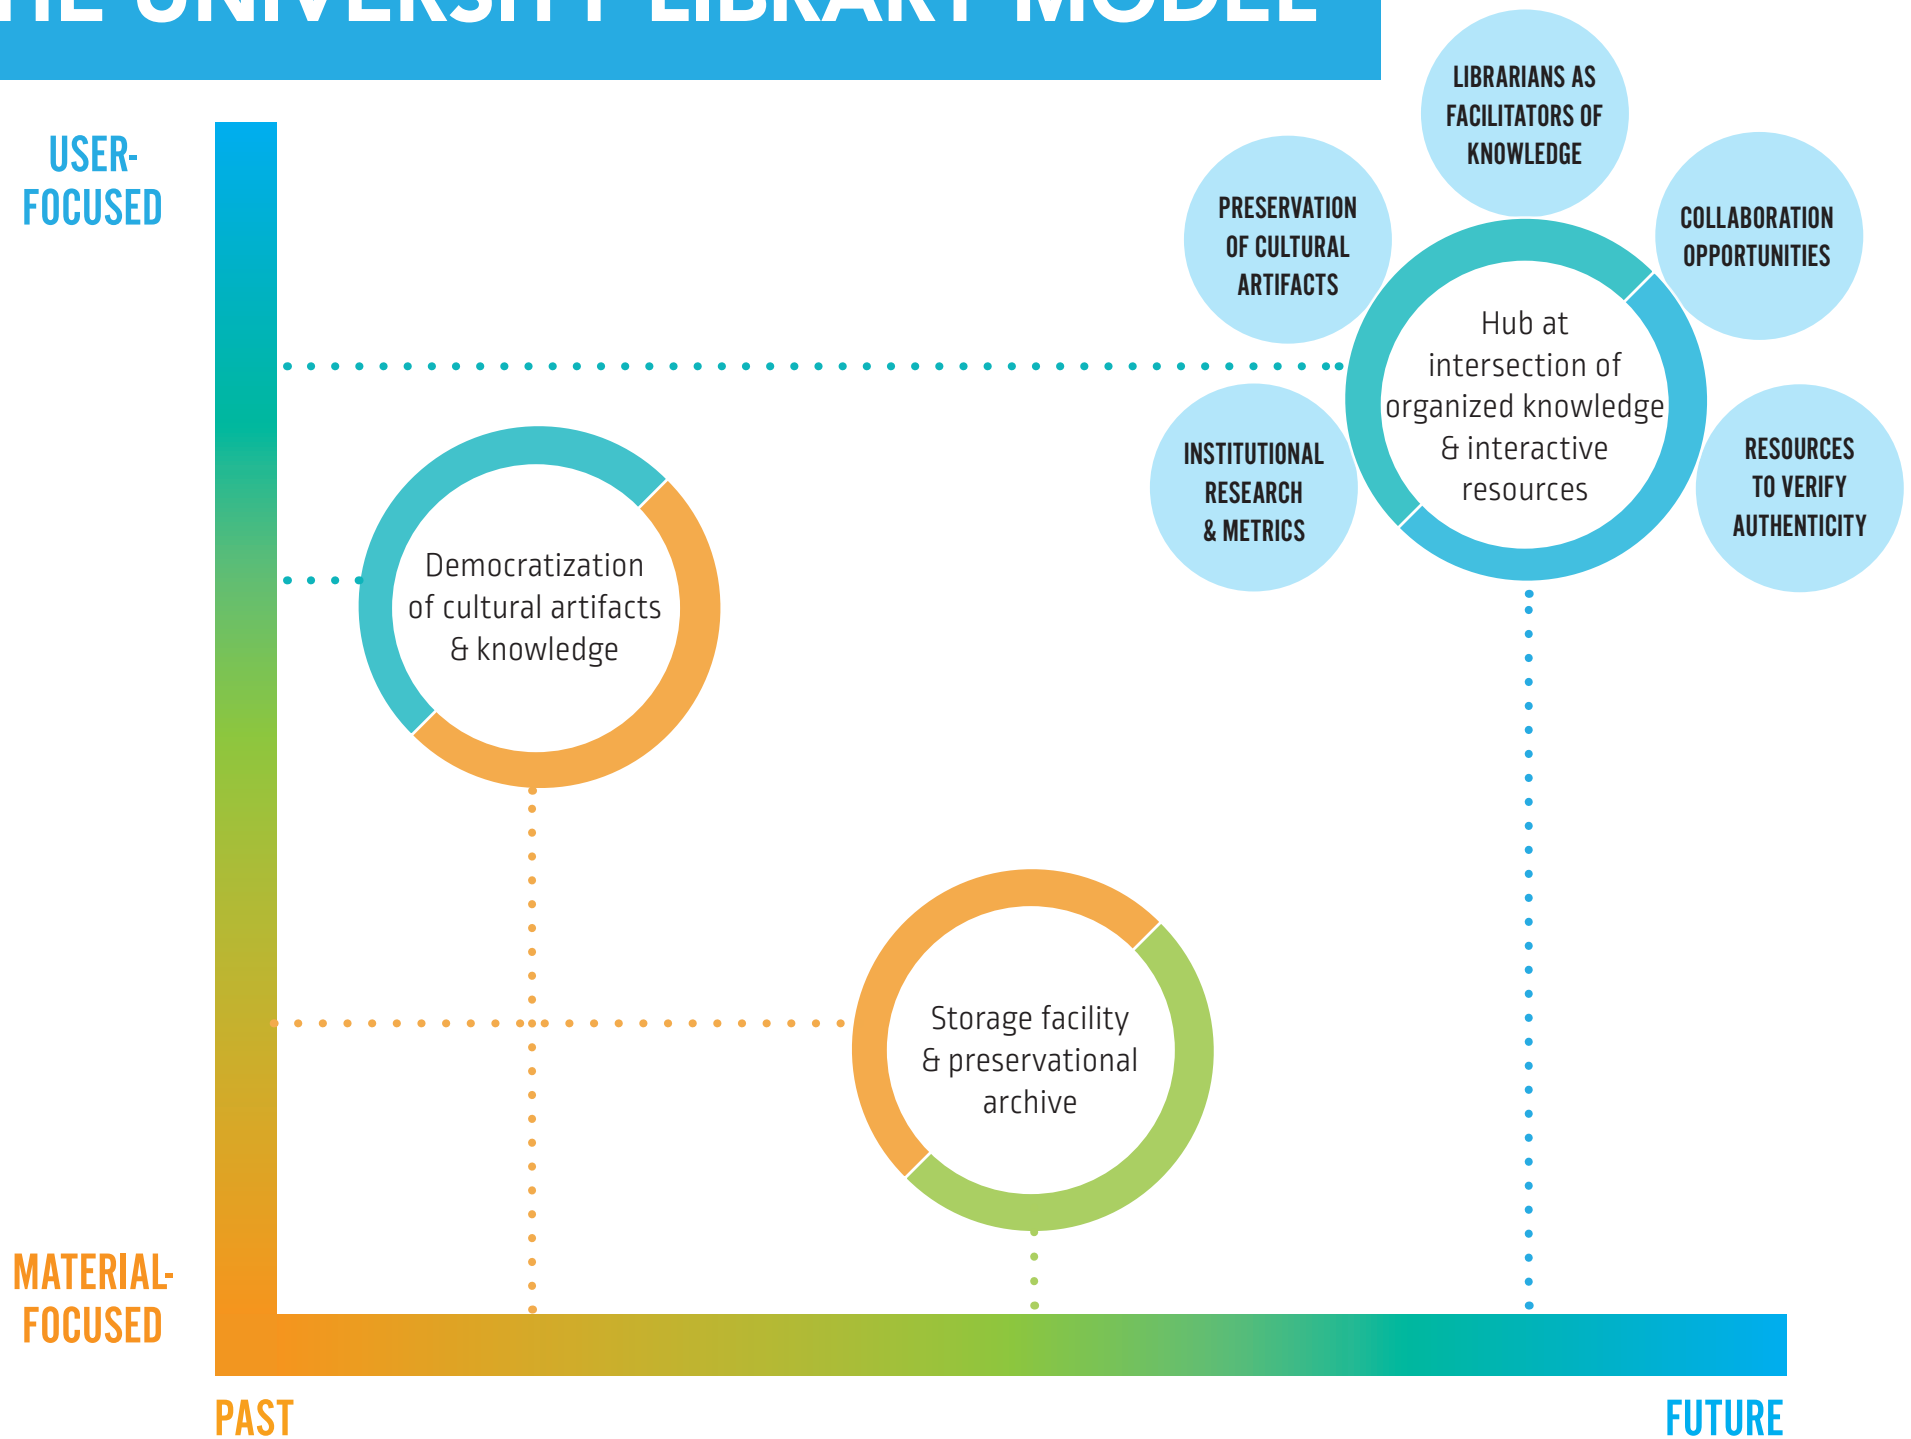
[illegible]

USER-FOCUSED

LIBRARIANS AS FACILITATORS OF KNOWLEDGE

PRESERVATION OF CULTURAL ARTIFACTS

COLLABORATION OPPORTUNITIES

Hub at intersection of organized knowledge & interactive resources

INSTITUTIONAL RESEARCH & METRICS

RESOURCES TO VERIFY AUTHENTICITY

Democratization of cultural artifacts & knowledge

Storage facility & preservational archive

MATERIAL-FOCUSED

PAST

FUTURE